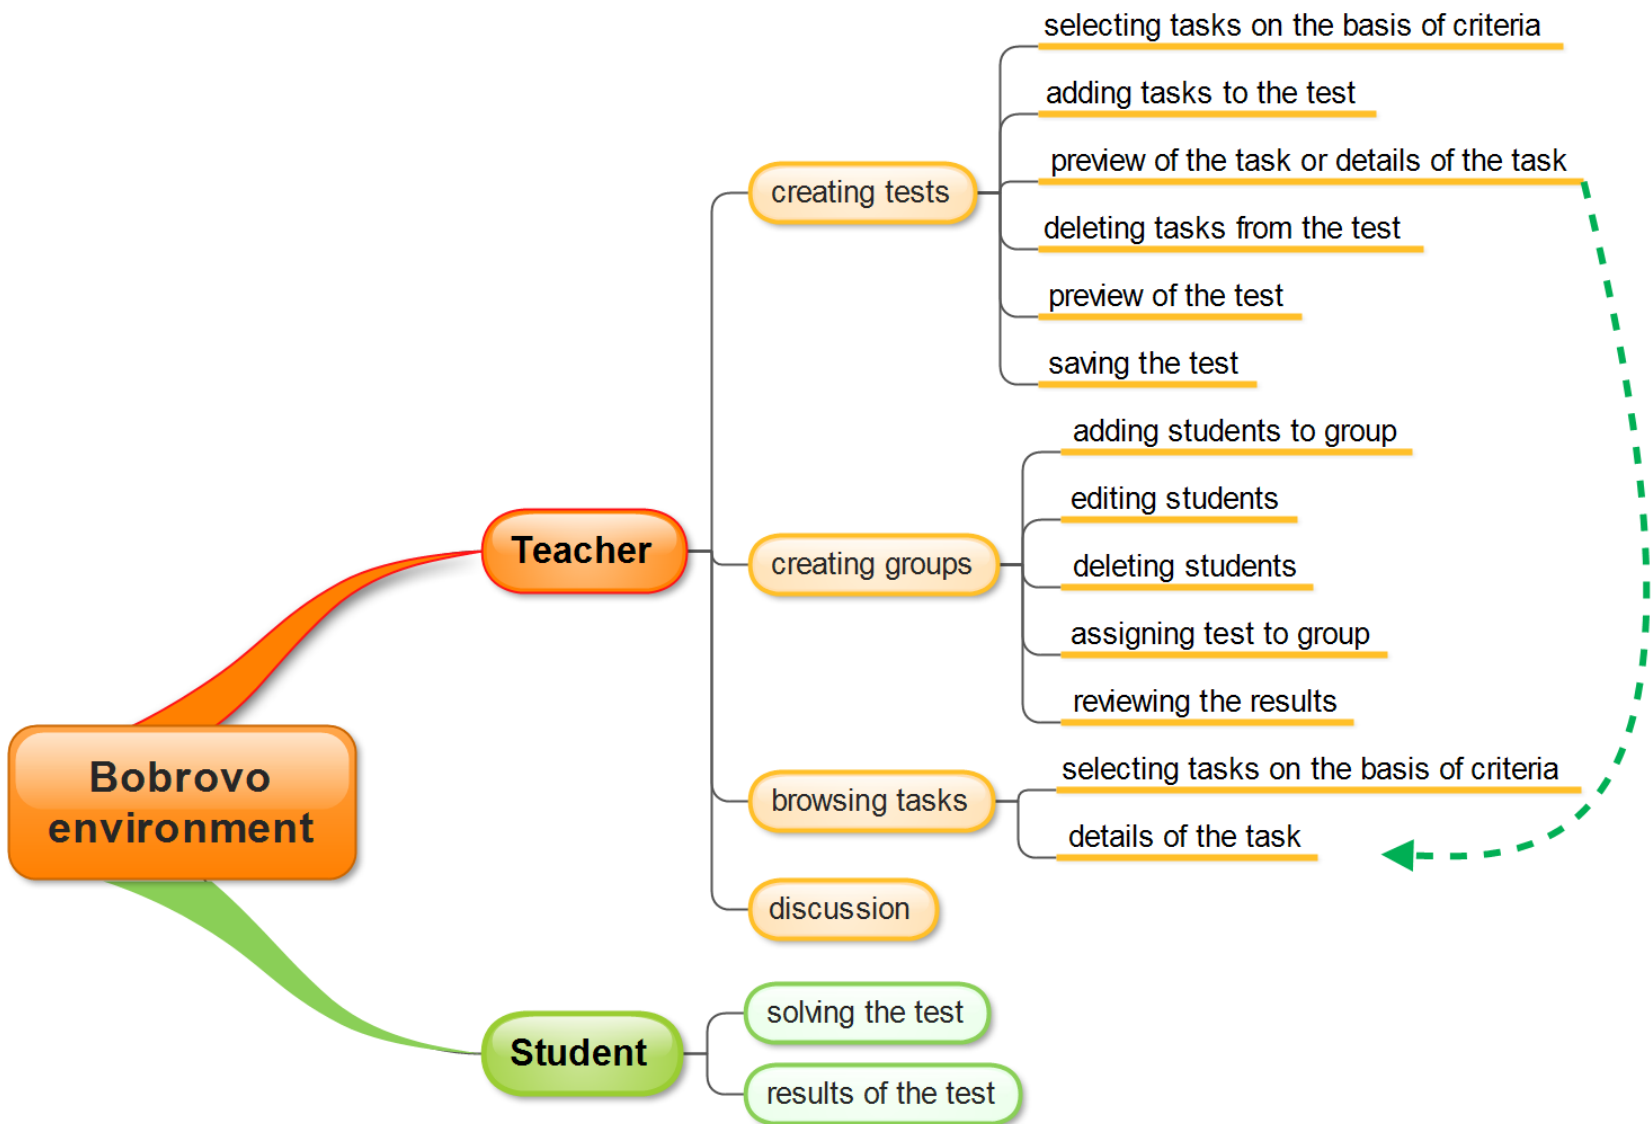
Bobrovo environment

Teacher

creating tests

selecting tasks on the basis of criteria

adding tasks to the test

preview of the task or details of the task

deleting tasks from the test

preview of the test

saving the test

creating groups

adding students to group

editing students

deleting students

assigning test to group

reviewing the results

browsing tasks

selecting tasks on the basis of criteria

details of the task

discussion

Student

solving the test

results of the test